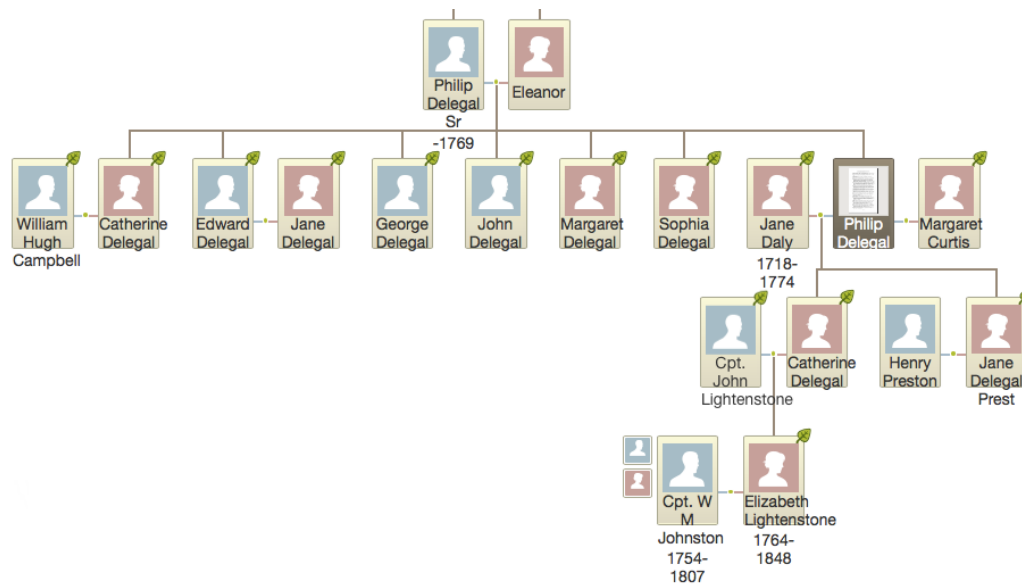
Philip Delegal Sr -1769

Eleanor

William Hugh Campbell

Catherine Delegal

Edward Delegal

Jane Delegal

George Delegal

John Delegal

Margaret Delegal

Sophia Delegal

Jane Daly 1718-1774

Philip Delegal

Margaret Curtis

Cpt. John Lightenstone

Catherine Delegal

Henry Preston

Jane Delegal Prest

Cpt. W M Johnston 1754-1807

Elizabeth Lightenstone 1764-1848